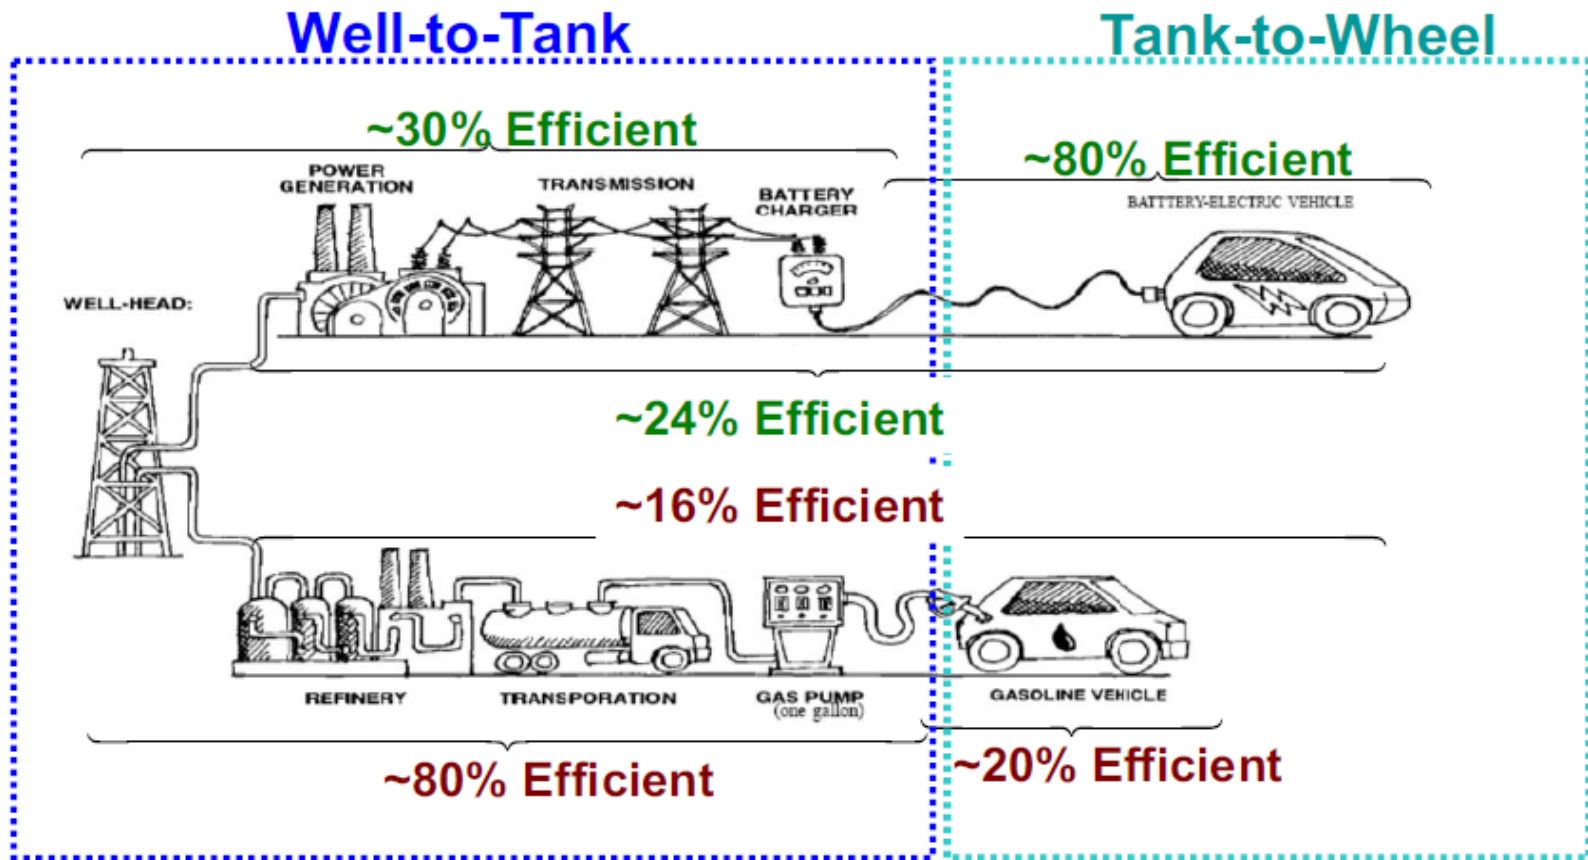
Well-to-Tank

Tank-to-Wheel

~30% Efficient

~80% Efficient

POWER GENERATION

TRANSMISSION

BATTERY CHARGER

BATTTERY-ELECTRIC VEHICLE

WELL-HEAD:

~24% Efficient

~16% Efficient

REFINERY

TRANSPORATION

GAS PUMP (one gallon)

GASOLINE VEHICLE

~80% Efficient

~20% Efficient